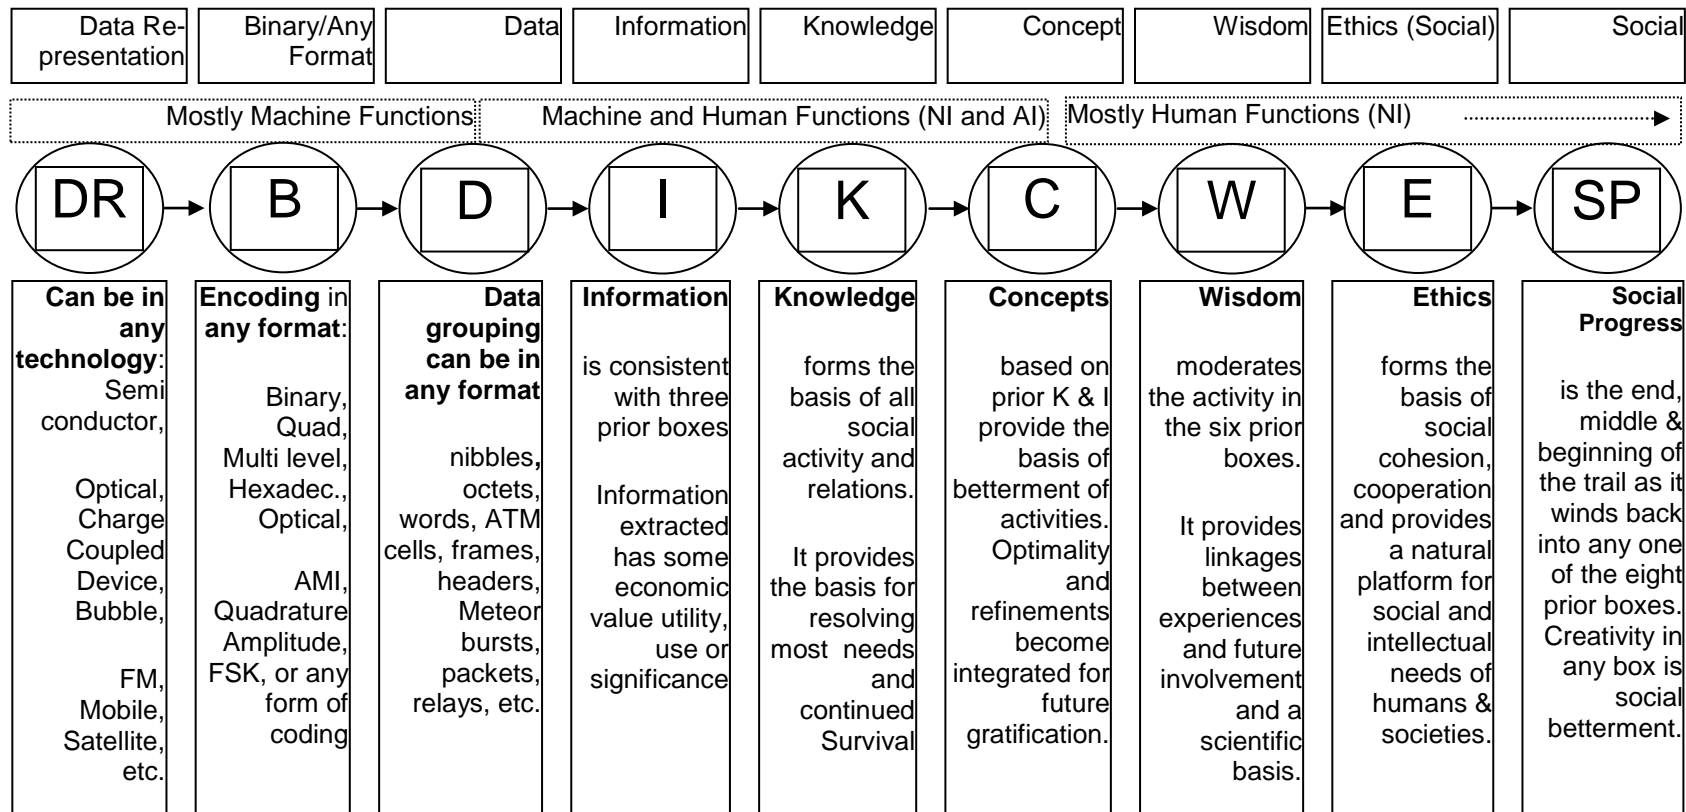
| Data Representation | Binary/Any Format | Data | Information | Knowledge | Concept | Wisdom | Ethics (Social) | Social |
|---|---|---|---|---|---|---|---|---|

Mostly Machine Functions | Machine and Human Functions (NI and AI) | Mostly Human Functions (NI)

DR → B → D → I → K → C → W → E → SP

**Can be in any technology**: Semi conductor, Optical, Charge Coupled Device, Bubble, FM, Mobile, Satellite, etc.

**Encoding** in **any format**: Binary, Quad, Multi level, Hexadec., Optical, AMI, Quadrature Amplitude, FSK, or any form of coding

**Data grouping can be in any format** nibbles, octets, words, ATM cells, frames, headers, Meteor bursts, packets, relays, etc.

**Information** is consistent with three prior boxes

Information extracted has some economic value utility, use or significance

**Knowledge** forms the basis of all social activity and relations.

It provides the basis for resolving most needs and continued Survival

**Concepts** based on prior K & I provide the basis of betterment of activities. Optimality and refinements become integrated for future gratification.

**Wisdom** moderates the activity in the six prior boxes.

It provides linkages between experiences and future involvement and a scientific basis.

**Ethics** forms the basis of social cohesion, cooperation and provides a natural platform for social and intellectual needs of humans & societies.

**Social Progress** is the end, middle & beginning of the trail as it winds back into any one of the eight prior boxes. Creativity in any box is social betterment.